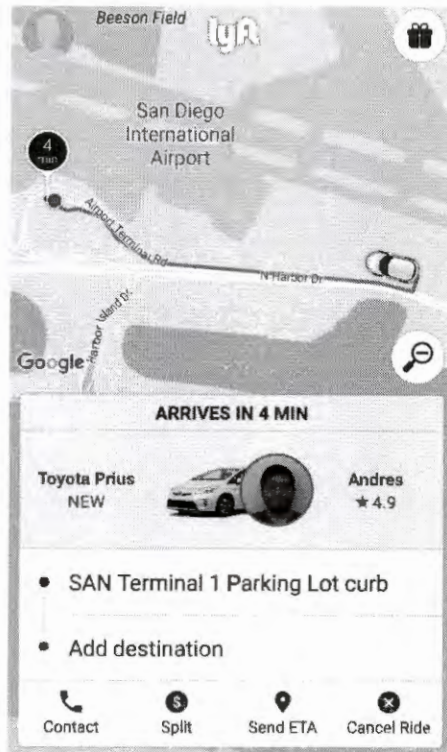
Beeson Field

lyft

San Diego International Airport

4 min

Airport Terminal Rd

N Harbor Dr

Harbor Island Dr

Google

ARRIVES IN 4 MIN

Toyota Prius
NEW

Andres
★4.9

SAN Terminal 1 Parking Lot curb

Add destination

Contact

Split

Send ETA

Cancel Ride